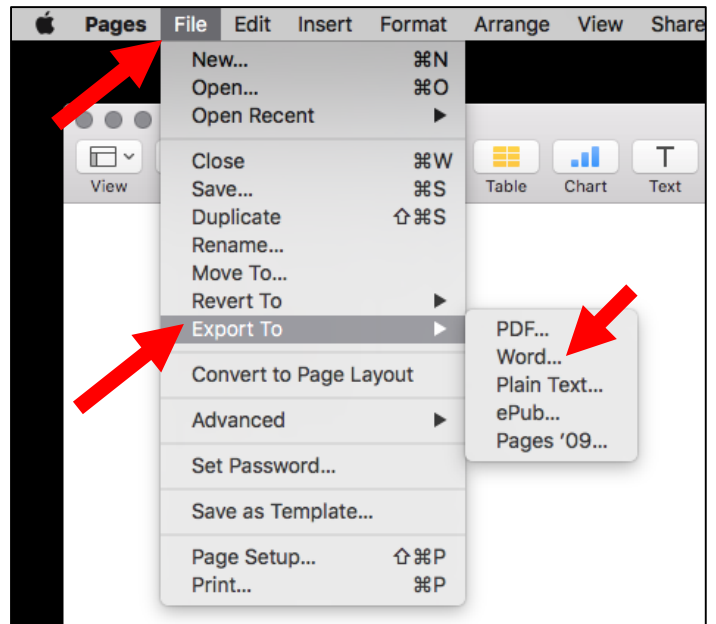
Pages File Edit Insert Format Arrange View Share

New... ⌘N
Open... ⌘O
Open Recent ▶

Close ⌘W
Save... ⌘S
Duplicate ⇧⌘S
Rename...
Move To...
Revert To ▶
Export To ▶

Convert to Page Layout

Advanced ▶

Set Password...

Save as Template...

Page Setup... ⇧⌘P
Print... ⌘P

PDF...
Word...
Plain Text...
ePub...
Pages '09...

View
Table
Chart
Text